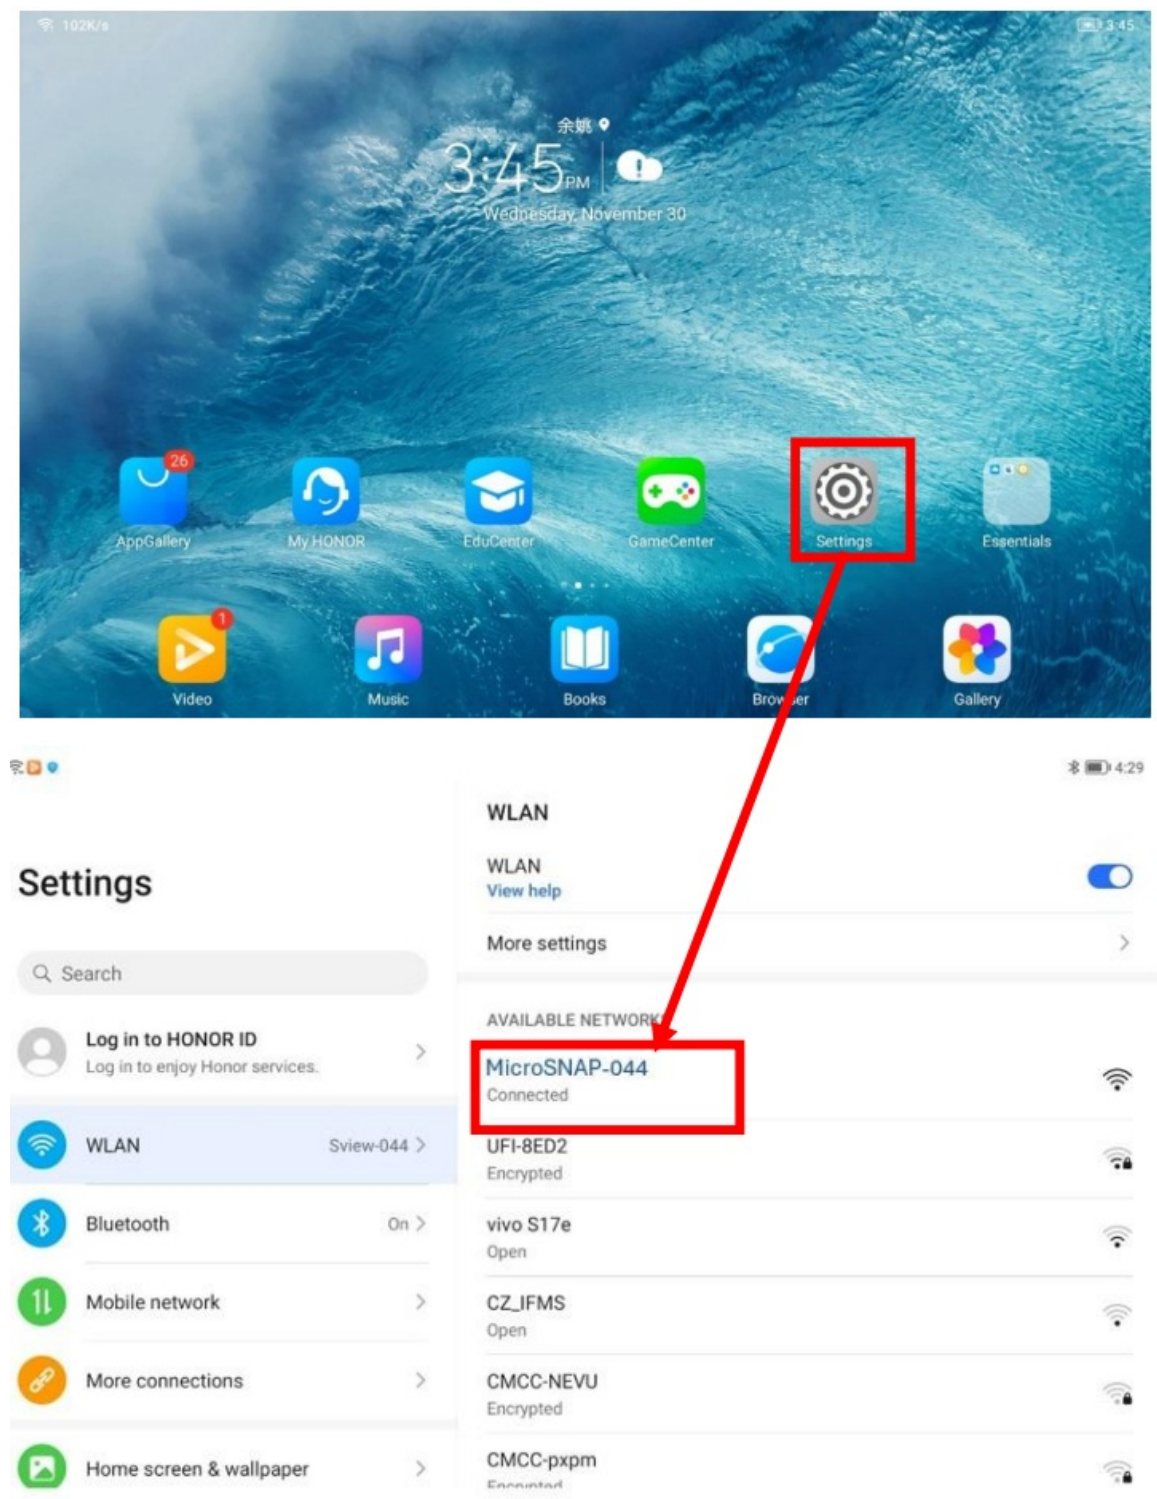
102K/s

3:45

余姚

3:45 PM

Wednesday, November 30

26

AppGallery

My HONOR

EduCenter

GameCenter

Settings

Essentials

1

Video

Music

Books

Brow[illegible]er

Gallery

4:29

Settings

Search

Log in to HONOR ID
Log in to enjoy Honor services.

WLAN Sview-044

Bluetooth On

Mobile network

More connections

Home screen & wallpaper

WLAN

WLAN
View help

More settings

AVAILABLE NETWORK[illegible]

MicroSNAP-044
Connected

UFI-8ED2
Encrypted

vivo S17e
Open

CZ_IFMS
Open

CMCC-NEVU
Encrypted

CMCC-pxpm
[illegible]